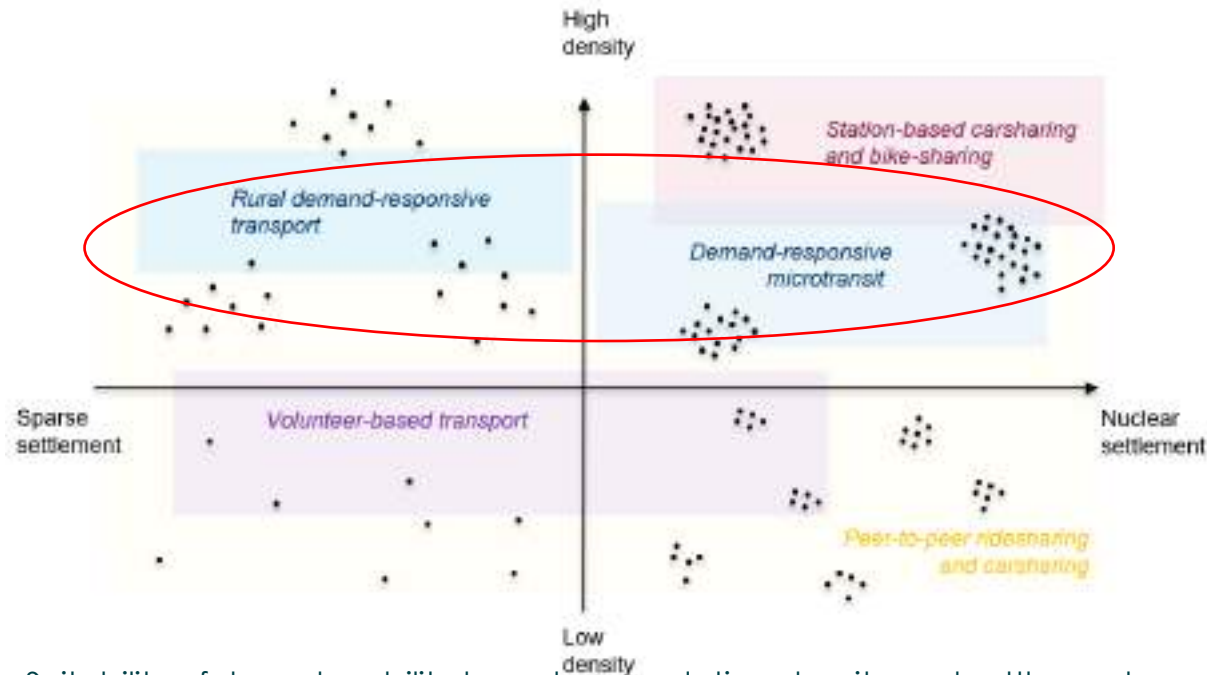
High density

Station-based carsharing and bike-sharing

Rural demand-responsive transport

Demand-responsive microtransit

Sparse settlement

Nuclear settlement

Volunteer-based transport

Peer-to-peer ridesharing and carsharing

Low density

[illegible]